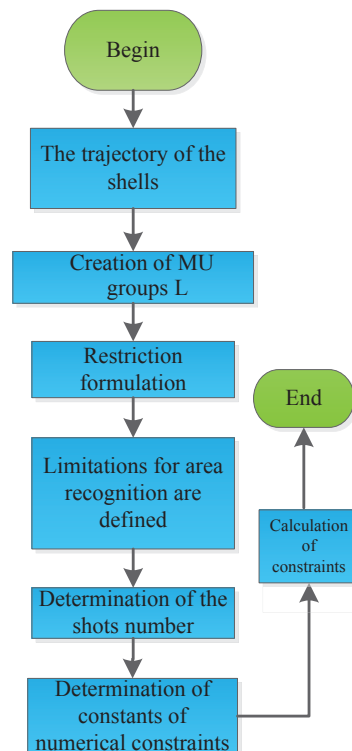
Begin

The trajectory of the shells

Creation of MU groups L

Restriction formulation

Limitations for area recognition are defined

Determination of the shots number

Determination of constants of numerical constraints

Calculation of constraints

End